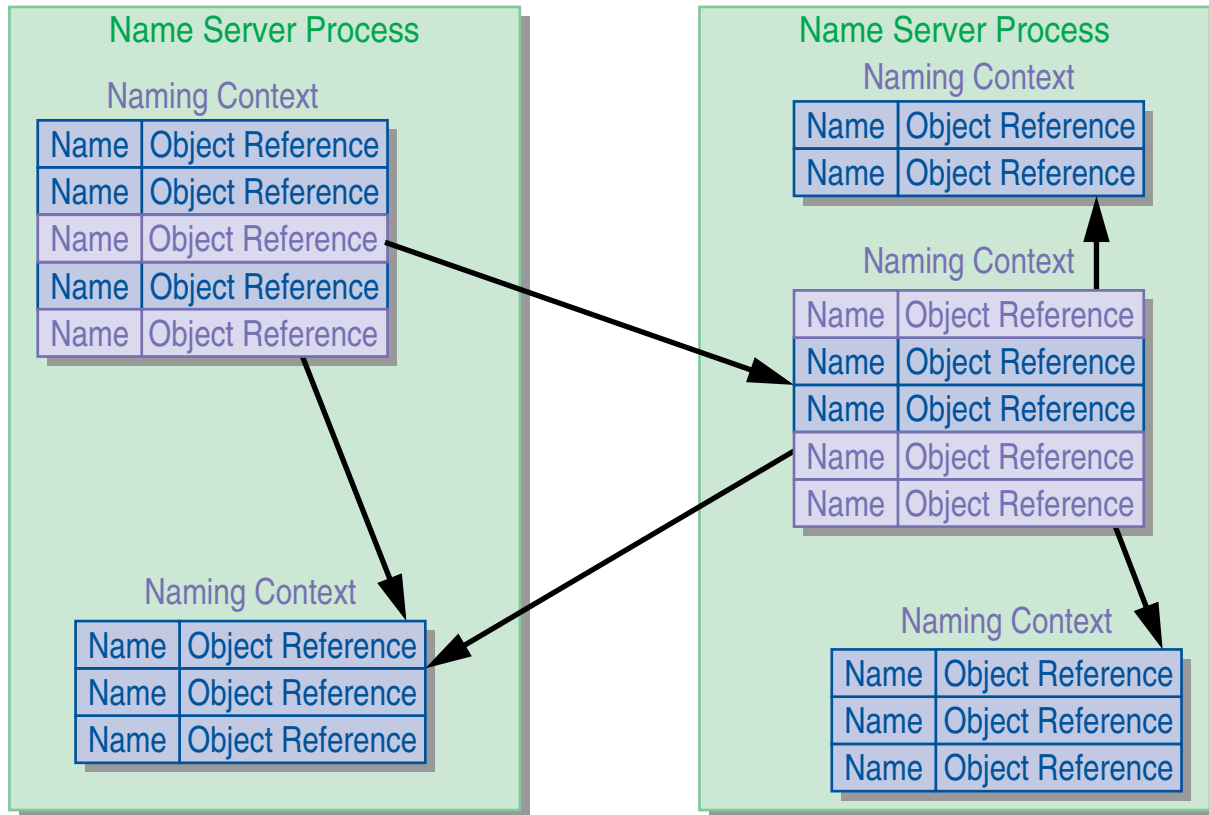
Name Server Process

Naming Context

| Name | Object Reference |
|---|---|
| Name | Object Reference |
| Name | Object Reference |
| Name | Object Reference |
| Name | Object Reference |

Naming Context

| Name | Object Reference |
|---|---|
| Name | Object Reference |
| Name | Object Reference |

Name Server Process

Naming Context

| Name | Object Reference |
|---|---|
| Name | Object Reference |

Naming Context

| Name | Object Reference |
|---|---|
| Name | Object Reference |
| Name | Object Reference |
| Name | Object Reference |
| Name | Object Reference |

Naming Context

| Name | Object Reference |
|---|---|
| Name | Object Reference |
| Name | Object Reference |